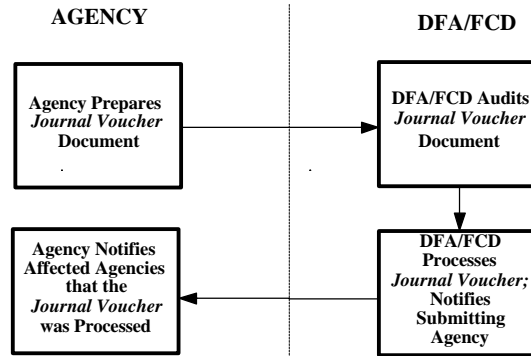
AGENCY

DFA/FCD

Agency Prepares *Journal Voucher* Document

DFA/FCD Audits *Journal Voucher* Document

DFA/FCD Processes *Journal Voucher;* Notifies Submitting Agency

Agency Notifies Affected Agencies that the *Journal Voucher* was Processed